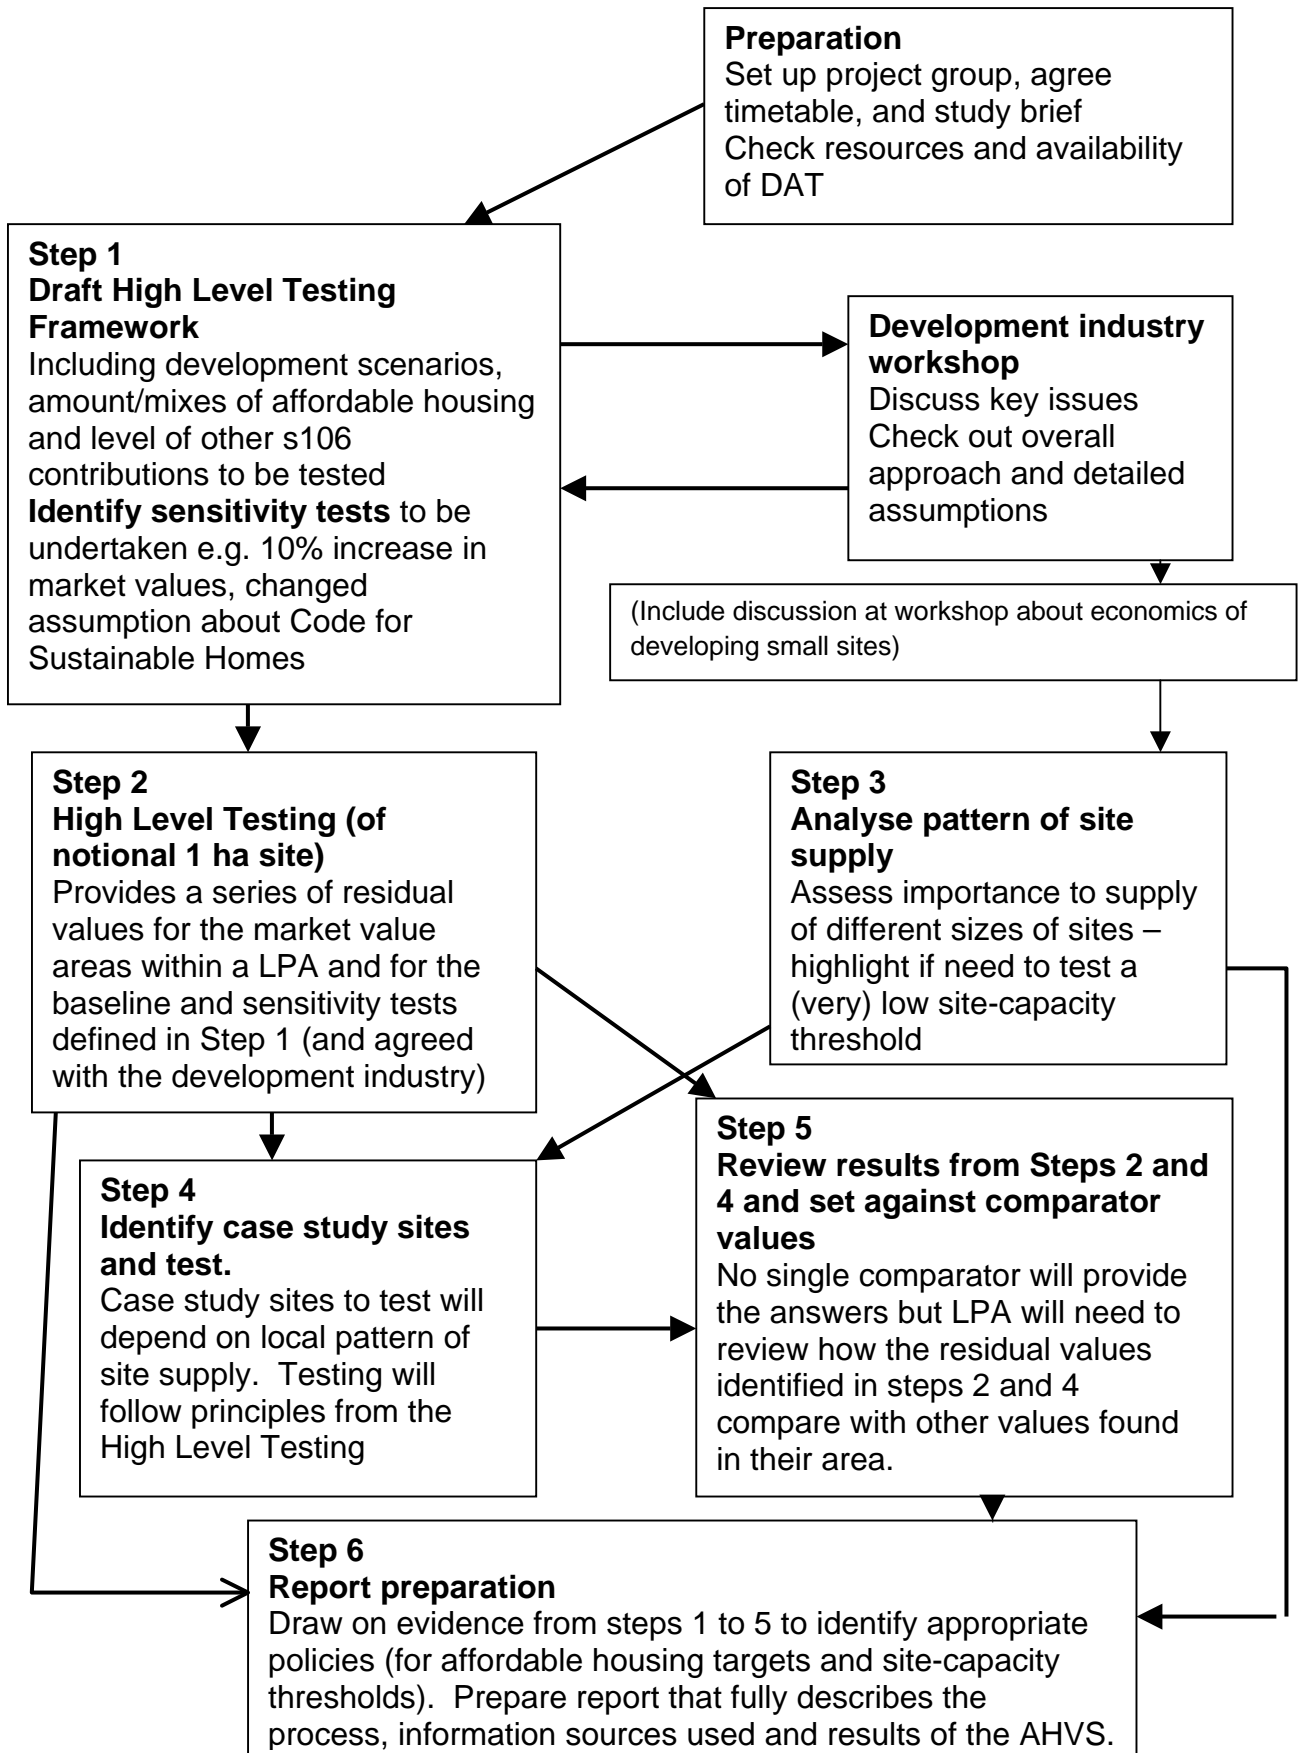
**Preparation**
Set up project group, agree timetable, and study brief
Check resources and availability of DAT

**Step 1**
**Draft High Level Testing Framework**
Including development scenarios, amount/mixes of affordable housing and level of other s106 contributions to be tested
**Identify sensitivity tests** to be undertaken e.g. 10% increase in market values, changed assumption about Code for Sustainable Homes

**Development industry workshop**
Discuss key issues
Check out overall approach and detailed assumptions

(Include discussion at workshop about economics of developing small sites)

**Step 2**
**High Level Testing (of notional 1 ha site)**
Provides a series of residual values for the market value areas within a LPA and for the baseline and sensitivity tests defined in Step 1 (and agreed with the development industry)

**Step 3**
**Analyse pattern of site supply**
Assess importance to supply of different sizes of sites – highlight if need to test a (very) low site-capacity threshold

**Step 4**
**Identify case study sites and test.**
Case study sites to test will depend on local pattern of site supply. Testing will follow principles from the High Level Testing

**Step 5**
**Review results from Steps 2 and 4 and set against comparator values**
No single comparator will provide the answers but LPA will need to review how the residual values identified in steps 2 and 4 compare with other values found in their area.

**Step 6**
**Report preparation**
Draw on evidence from steps 1 to 5 to identify appropriate policies (for affordable housing targets and site-capacity thresholds). Prepare report that fully describes the process, information sources used and results of the AHVS.